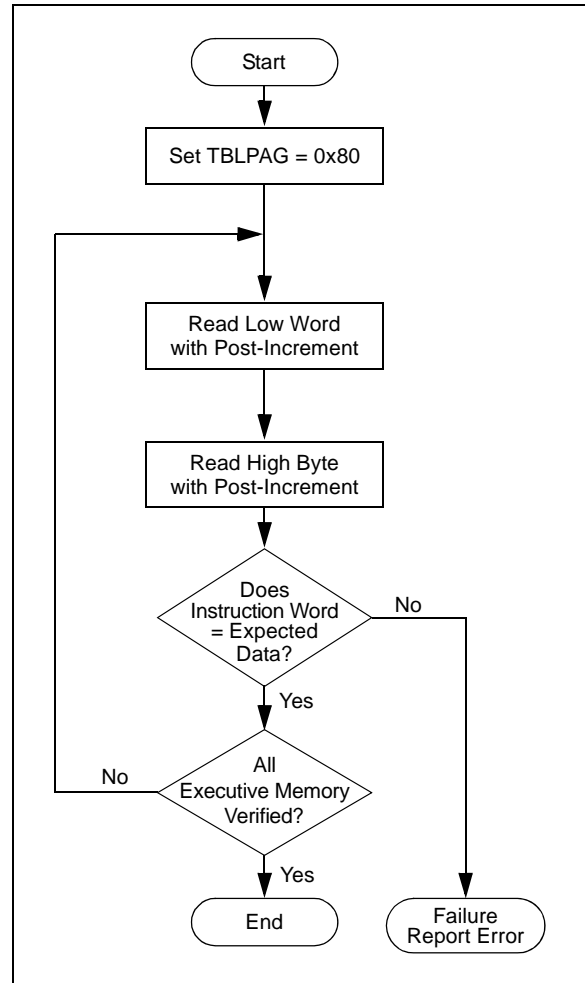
Start

Set TBLPAG = 0x80

Read Low Word with Post-Increment

Read High Byte with Post-Increment

Does Instruction Word = Expected Data?

No

Yes

No

All Executive Memory Verified?

Yes

End

Failure Report Error